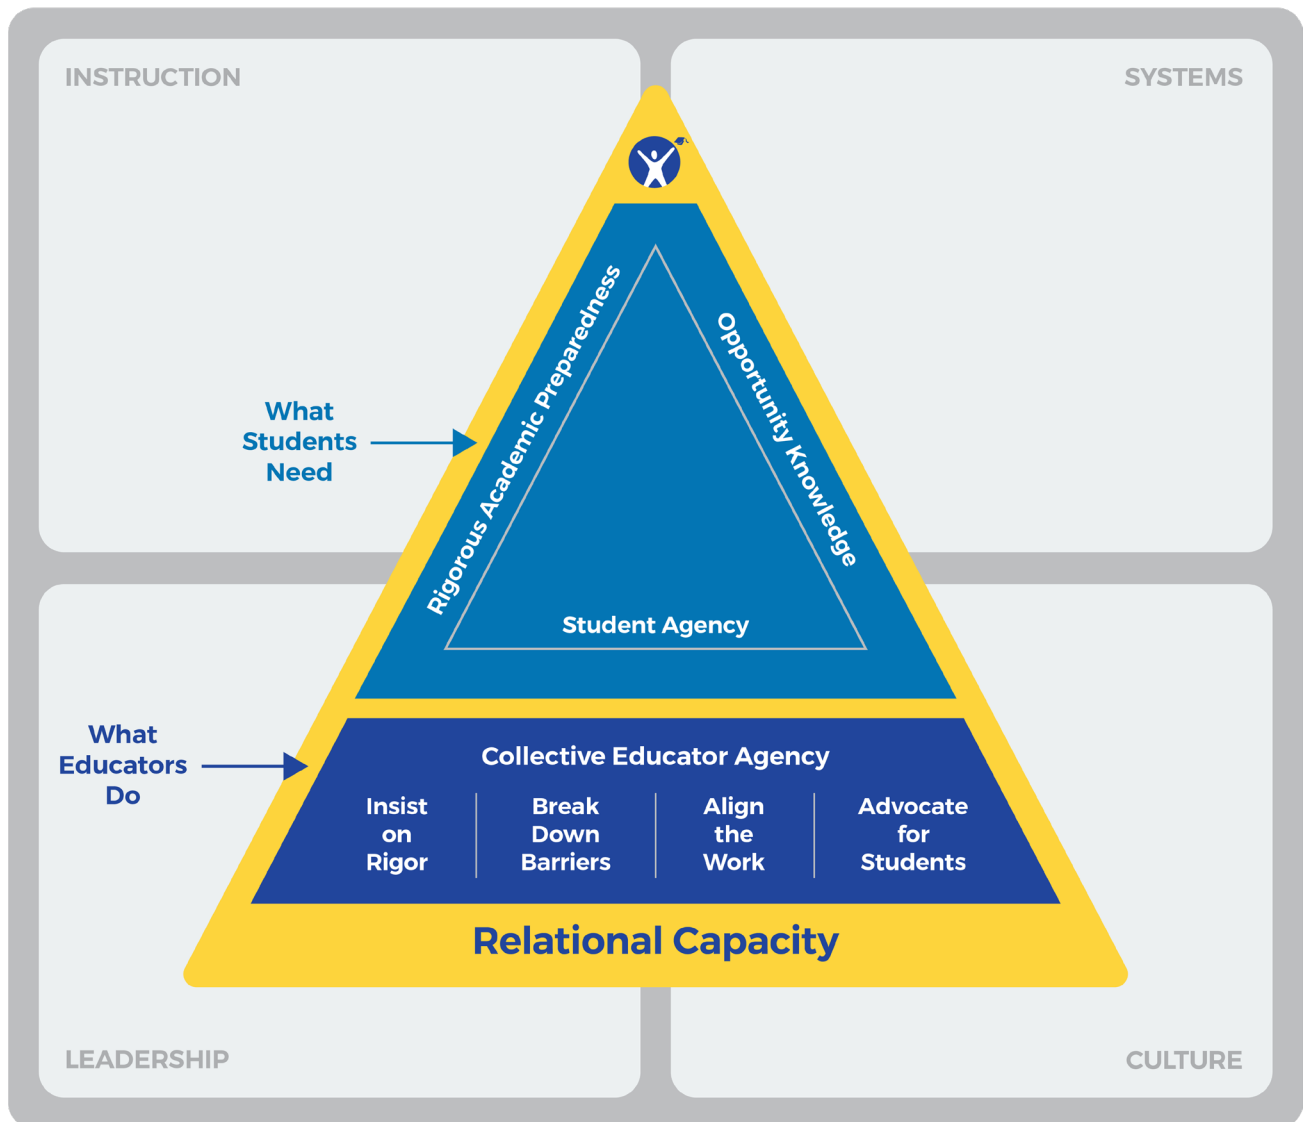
INSTRUCTION

SYSTEMS

What Students Need

Rigorous Academic Preparedness

Opportunity Knowledge

Student Agency

What Educators Do

Collective Educator Agency

Insist on Rigor

Break Down Barriers

Align the Work

Advocate for Students

Relational Capacity

LEADERSHIP

CULTURE